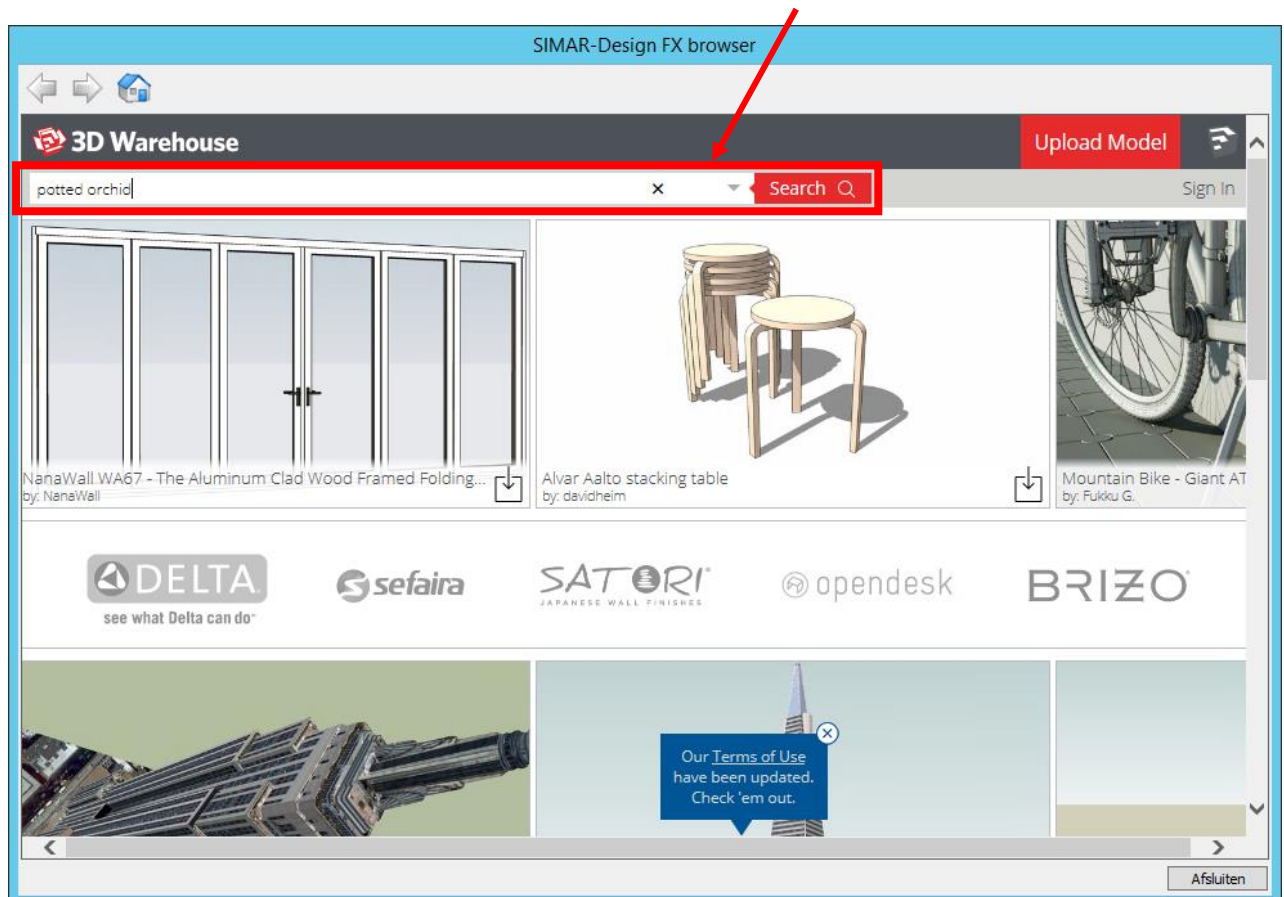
SIMAR-Design FX browser

3D Warehouse

Upload Model

potted orchid

×

Search

Sign In

NanaWall WA67 - The Aluminum Clad Wood Framed Folding...
by: NanaWall

Alvar Aalto stacking table
by: davidheim

Mountain Bike - Giant AT
by: Fukku G.

DELTA
see what Delta can do

sefaira

SATORI
JAPANESE WALL FINISHES

opendesk

BRIZO

Our Terms of Use have been updated. Check 'em out.

Afsluiten